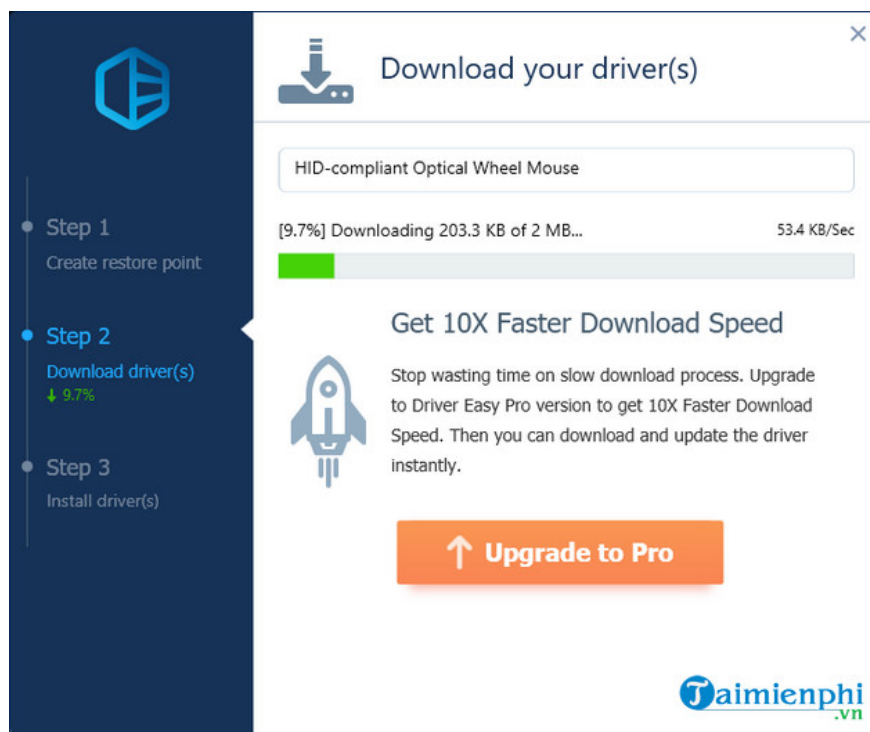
Step 1
Create restore point

Step 2
Download driver(s)
↓ 9.7%

Step 3
Install driver(s)

Download your driver(s)

×

HID-compliant Optical Wheel Mouse

[9.7%] Downloading 203.3 KB of 2 MB...

53.4 KB/Sec

Get 10X Faster Download Speed

Stop wasting time on slow download process. Upgrade to Driver Easy Pro version to get 10X Faster Download Speed. Then you can download and update the driver instantly.

↑ Upgrade to Pro

Taimienphi .vn